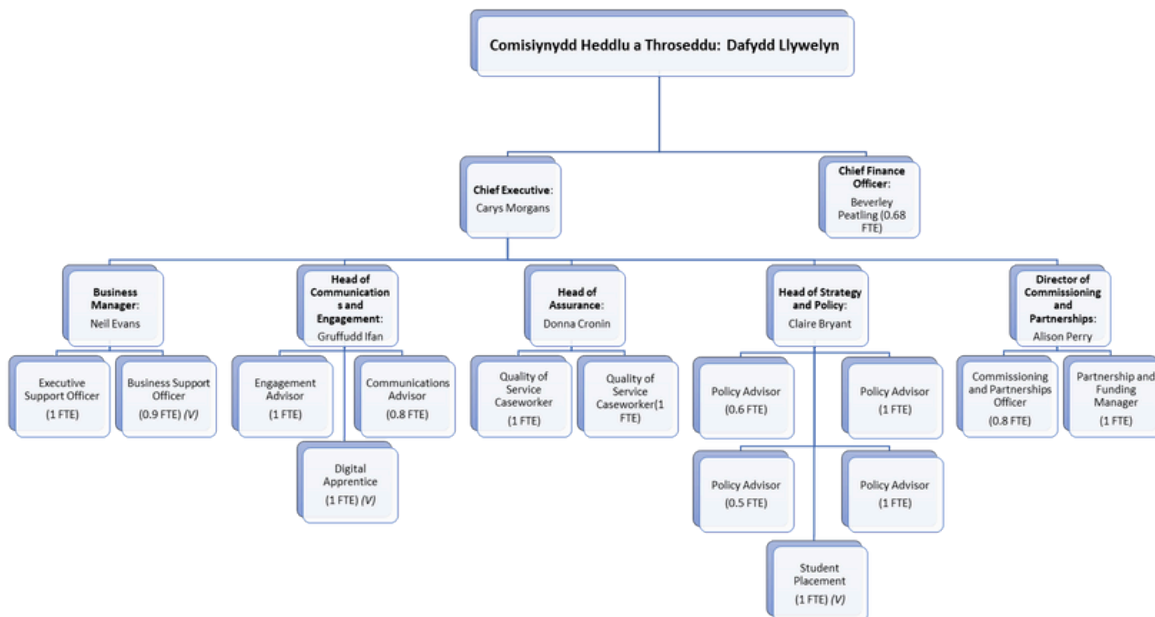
Comisiynydd Heddlu a Throseddu: Dafydd Llywelyn

Chief Executive: Carys Morgans

Chief Finance Officer: Beverley Peatling (0.68 FTE)

Business Manager: Neil Evans

Head of Communications and Engagement: Gruffudd Ifan

Head of Assurance: Donna Cronin

Head of Strategy and Policy: Claire Bryant

Director of Commissioning and Partnerships: Alison Perry

Executive Support Officer (1 FTE)

Business Support Officer (0.9 FTE) (V)

Engagement Advisor (1 FTE)

Communications Advisor (0.8 FTE)

Digital Apprentice (1 FTE) (V)

Quality of Service Caseworker (1 FTE)

Quality of Service Caseworker(1 FTE)

Policy Advisor (0.6 FTE)

Policy Advisor (1 FTE)

Policy Advisor (0.5 FTE)

Policy Advisor (1 FTE)

Student Placement (1 FTE) (V)

Commissioning and Partnerships Officer (0.8 FTE)

Partnership and Funding Manager (1 FTE)